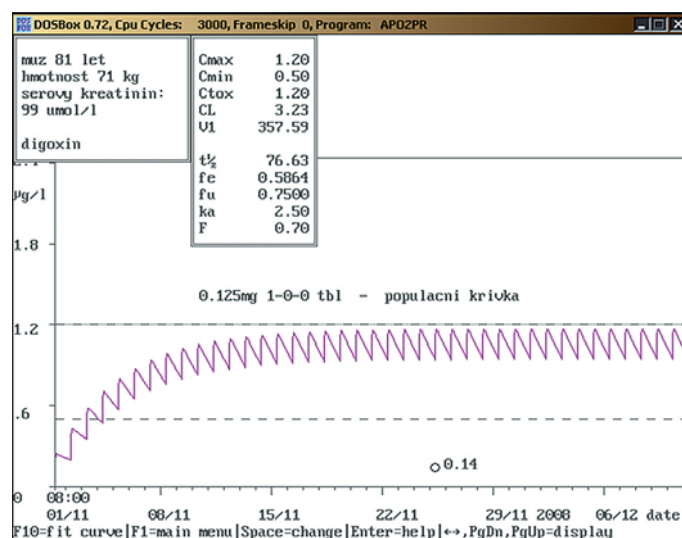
DOSBox 0.72, Cpu Cycles: 3000, Frameskip 0, Program: APO2PR

muz 81 let
hmotnost 71 kg
serovy kreatinin:
99 umol/l

digoxin

| | |
|---|---|
| Cmax | 1.20 |
| Cmin | 0.50 |
| Ctox | 1.20 |
| CL | 3.23 |
| V1 | 357.59 |
| t½ | 76.63 |
| fe | 0.5864 |
| fu | 0.7500 |
| ka | 2.50 |
| F | 0.70 |

μg/l

1.8

0.125mg 1-0-0 tbl - populacni krivka

1.2

.6

0.14

0 08:00
01/11 08/11 15/11 22/11 29/11 2008 06/12 date

F10=fit curve|F1=main menu|Space=change|Enter=help|↔,PgDn,PgUp=display